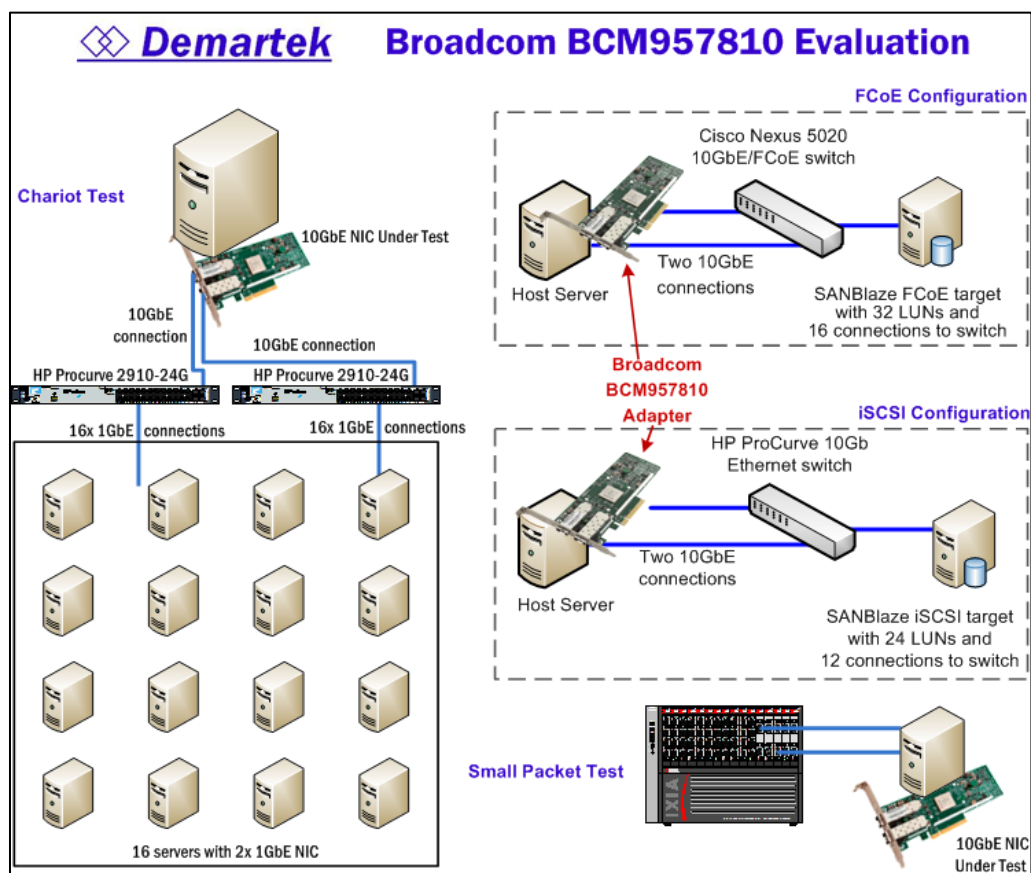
Demartek Broadcom BCM957810 Evaluation

FCoE Configuration

Chariot Test

Cisco Nexus 5020
10GbE/FCoE switch

10GbE NIC Under Test

Host Server

Two 10GbE connections

SANBlaze FCoE target with 32 LUNs and 16 connections to switch

10GbE connection

10GbE connection

Broadcom BCM957810 Adapter

HP Procurve 2910-24G

HP Procurve 2910-24G

iSCSI Configuration

16x 1GbE connections

16x 1GbE connections

HP ProCurve 10Gb Ethernet switch

Two 10GbE connections

Host Server

SANBlaze iSCSI target with 24 LUNs and 12 connections to switch

Small Packet Test

IXIA

16 servers with 2x 1GbE NIC

10GbE NIC Under Test